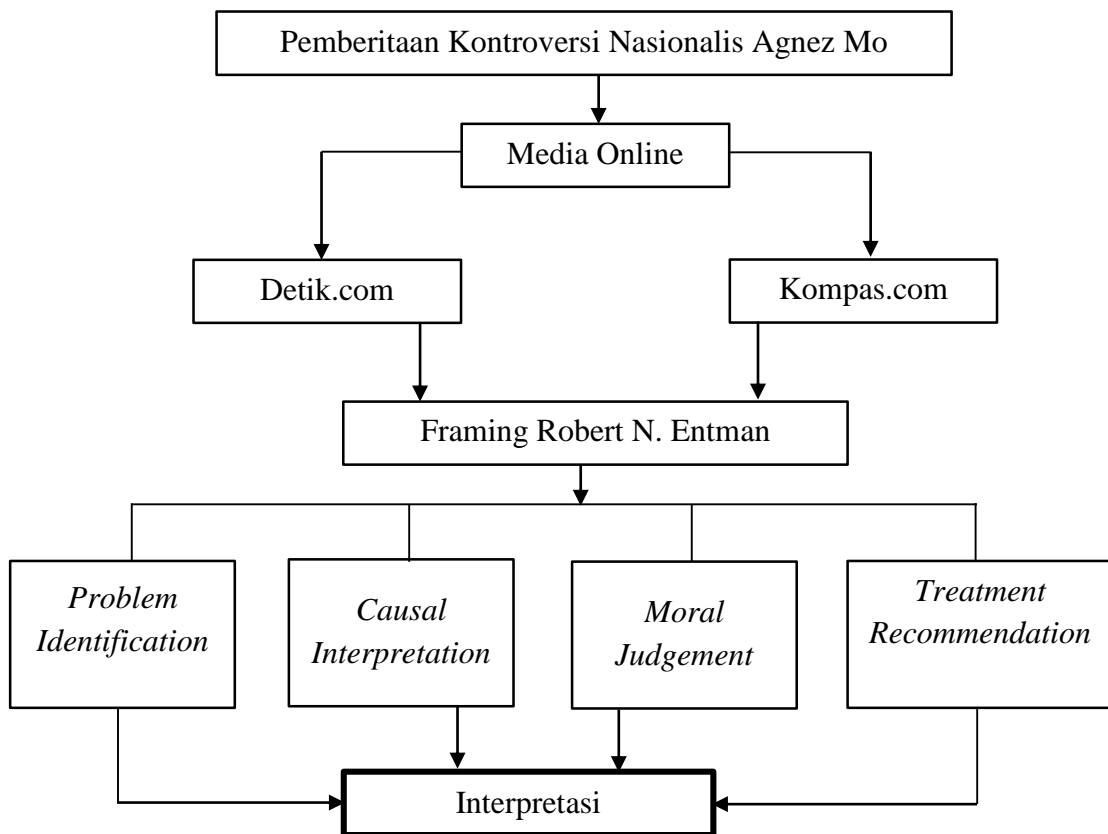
Pemberitaan Kontroversi Nasionalis Agnez Mo

Media Online

Detik.com

Kompas.com

Framing Robert N. Entman

*Problem Identification*

*Causal Interpretation*

*Moral Judgement*

*Treatment Recommendation*

Interpretasi